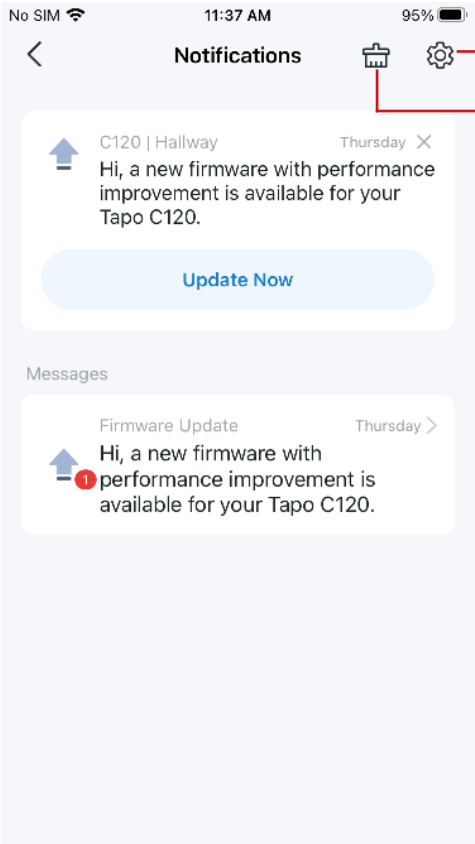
No SIM 11:37 AM 95%

Notifications

C120 | Hallway Thursday

Hi, a new firmware with performance improvement is available for your Tapo C120.

Update Now

Messages

Firmware Update Thursday

1

Hi, a new firmware with performance improvement is available for your Tapo C120.